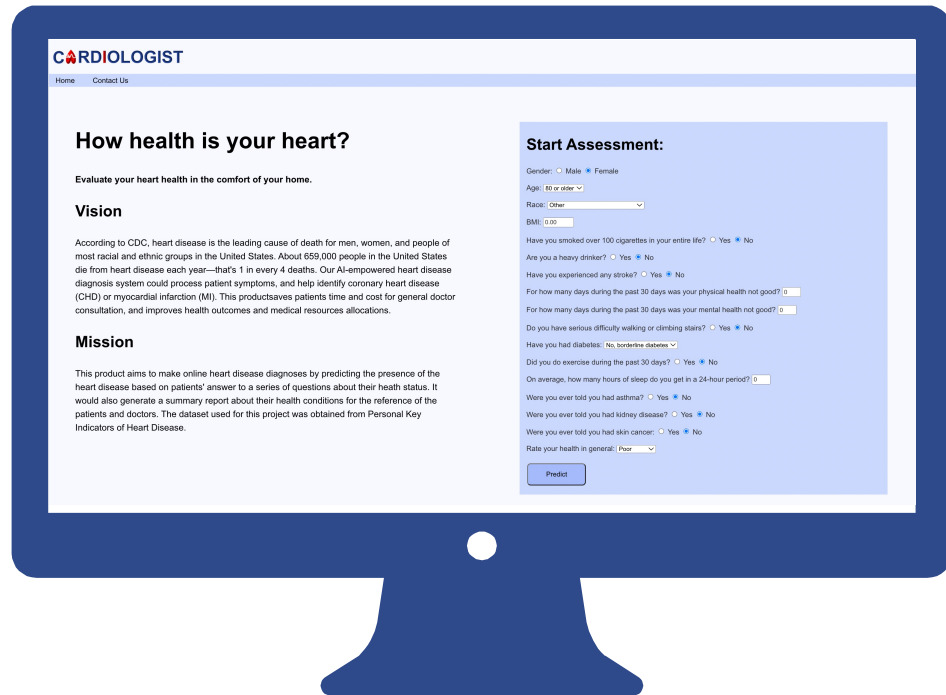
CARDIOLOGIST

Home Contact Us

How health is your heart?

Evaluate your heart health in the comfort of your home.

Vision

According to CDC, heart disease is the leading cause of death for men, women, and people of most racial and ethnic groups in the United States. About 659,000 people in the United States die from heart disease each year—that's 1 in every 4 deaths. Our AI-empowered heart disease diagnosis system could process patient symptoms, and help identify coronary heart disease (CHD) or myocardial infarction (MI). This productsaves patients time and cost for general doctor consultation, and improves health outcomes and medical resources allocations.

Mission

This product aims to make online heart disease diagnoses by predicting the presence of the heart disease based on patients' answer to a series of questions about their heath status. It would also generate a summary report about their health conditions for the reference of the patients and doctors. The dataset used for this project was obtained from Personal Key Indicators of Heart Disease.

Start Assessment:

Gender: Male Female

Age: 80 or older

Race: Other

BMI: 0.00

Have you smoked over 100 cigarettes in your entire life? Yes No

Are you a heavy drinker? Yes No

Have you experienced any stroke? Yes No

For how many days during the past 30 days was your physical health not good? 0

For how many days during the past 30 days was your mental health not good? 0

Do you have serious difficulty walking or climbing stairs? Yes No

Have you had diabetes: No, borderline diabetes

Did you do exercise during the past 30 days? Yes No

On average, how many hours of sleep do you get in a 24-hour period? 0

Were you ever told you had asthma? Yes No

Were you ever told you had kidney disease? Yes No

Were you ever told you had skin cancer? Yes No

Rate your health in general: Poor

Predict